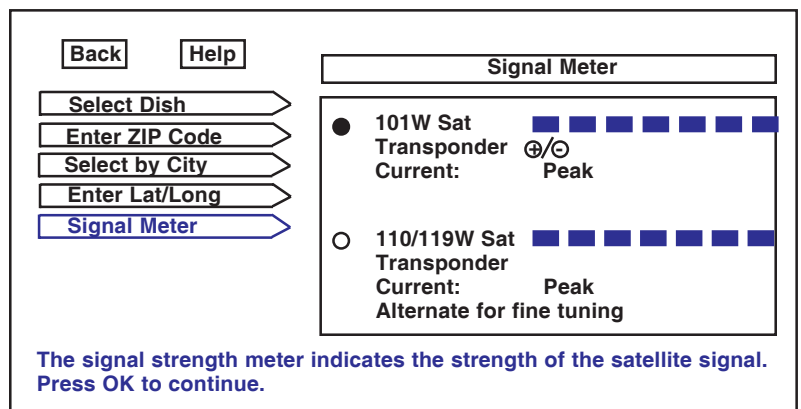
Back Help

Select Dish
Enter ZIP Code
Select by City
Enter Lat/Long
Signal Meter

Signal Meter

101W Sat
Transponder ⊕/⊖
Current: Peak

110/119W Sat
Transponder
Current: Peak
Alternate for fine tuning

The signal strength meter indicates the strength of the satellite signal. Press OK to continue.